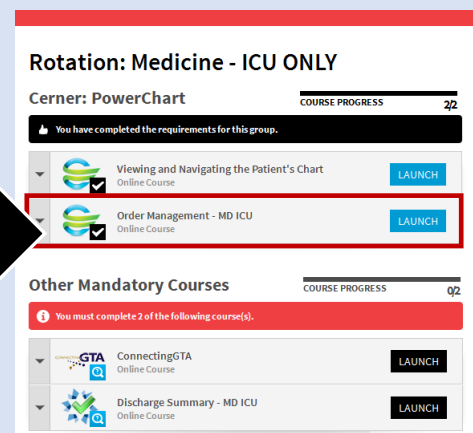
Rotation: Medicine - ICU ONLY

Cerner: PowerChart

COURSE PROGRESS 2/2

You have completed the requirements for this group.

Viewing and Navigating the Patient's Chart
Online Course
LAUNCH

Order Management - MD ICU
Online Course
LAUNCH

Other Mandatory Courses

COURSE PROGRESS 0/2

You must complete 2 of the following course(s).

CONNECTING GTA
ConnectingGTA
Online Course
LAUNCH

Discharge Summary - MD ICU
Online Course
LAUNCH